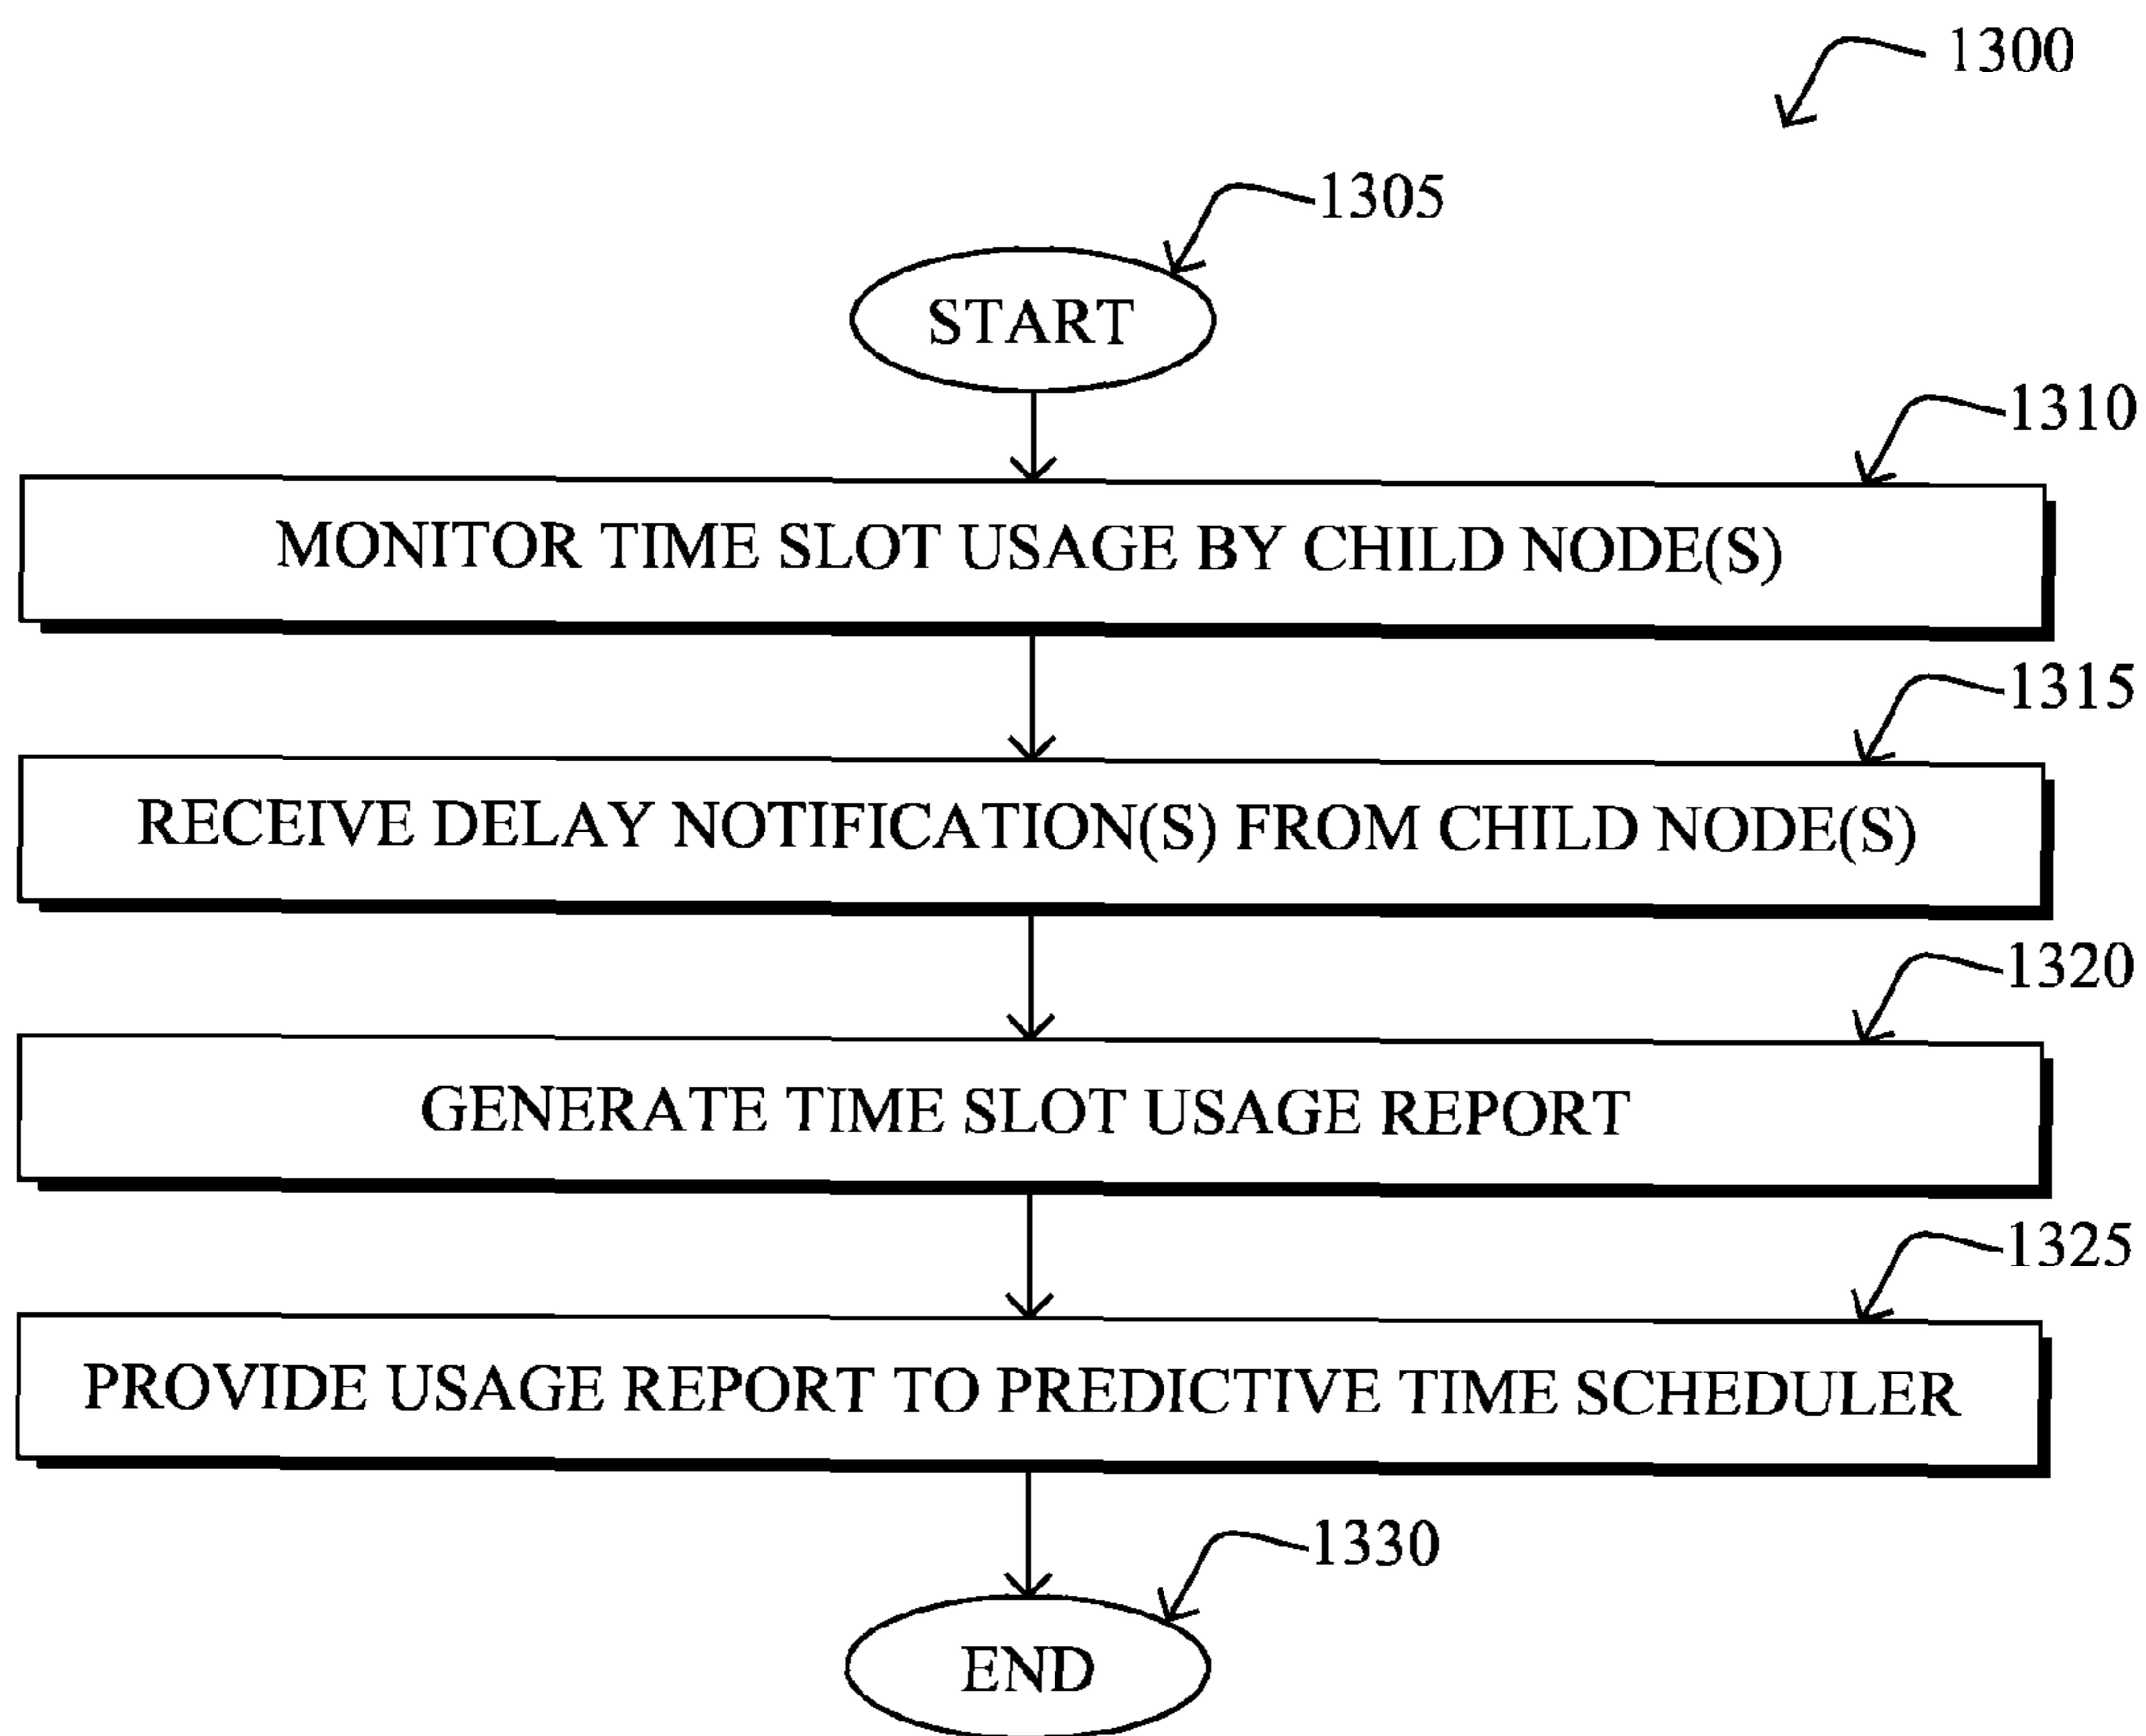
1300

1305

START

1310

MONITOR TIME SLOT USAGE BY CHILD NODE(S)

1315

RECEIVE DELAY NOTIFICATION(S) FROM CHILD NODE(S)

1320

GENERATE TIME SLOT USAGE REPORT

1325

PROVIDE USAGE REPORT TO PREDICTIVE TIME SCHEDULER

1330

END